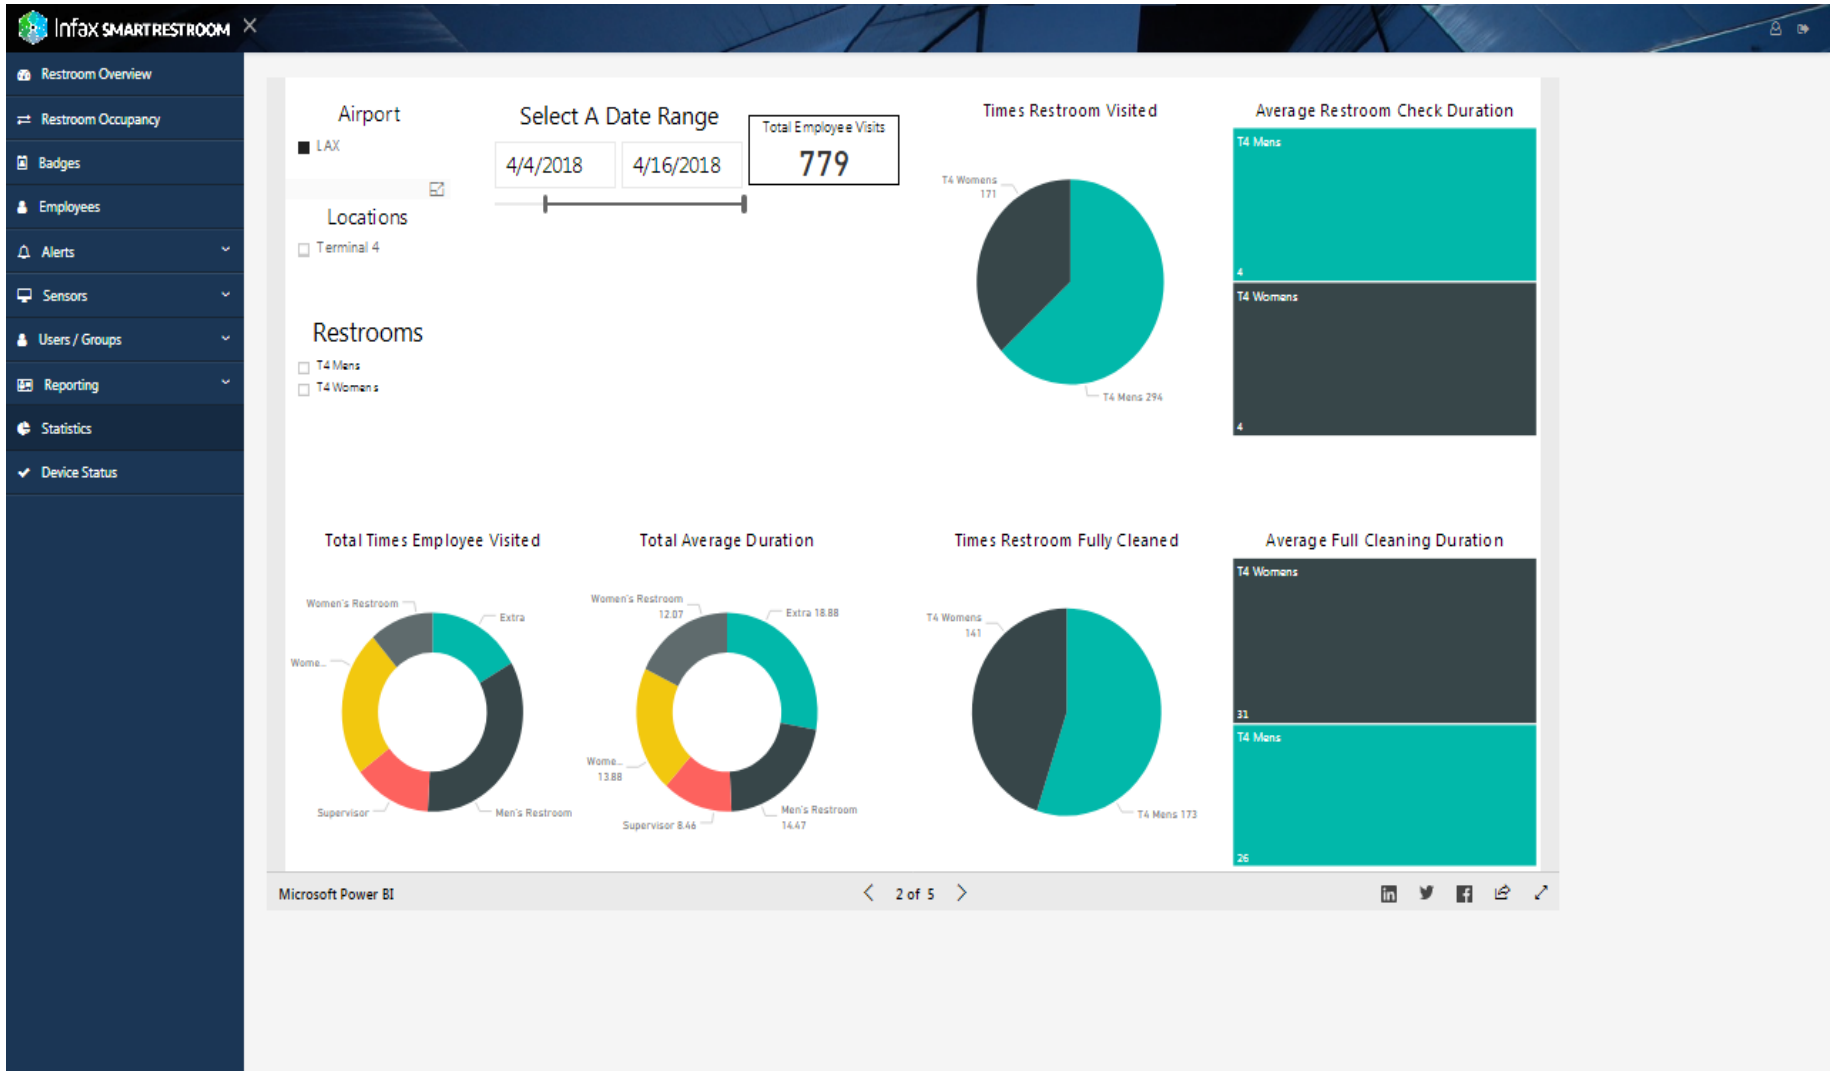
Infax SMARTRESTROOM

Restroom Overview
Restroom Occupancy
Badges
Employees
Alerts
Sensors
Users / Groups
Reporting
Statistics
Device Status

Airport
LAX

Locations
Terminal 4

Restrooms
T4 Mens
T4 Womens

Select A Date Range
4/4/2018
4/16/2018

Total Employee Visits
779

Times Restroom Visited
T4 Womens 171
T4 Mens 294

Average Restroom Check Duration
T4 Mens
4
T4 Womens
4

Total Times Employee Visited
Women's Restroom
Extra
Wome...
Supervisor
Men's Restroom

Total Average Duration
Women's Restroom 12.07
Extra 18.88
Wome... 13.88
Supervisor 8.46
Men's Restroom 14.47

Times Restroom Fully Cleaned
T4 Womens 141
T4 Mens 173

Average Full Cleaning Duration
T4 Womens
31
T4 Mens
26

Microsoft Power BI
2 of 5